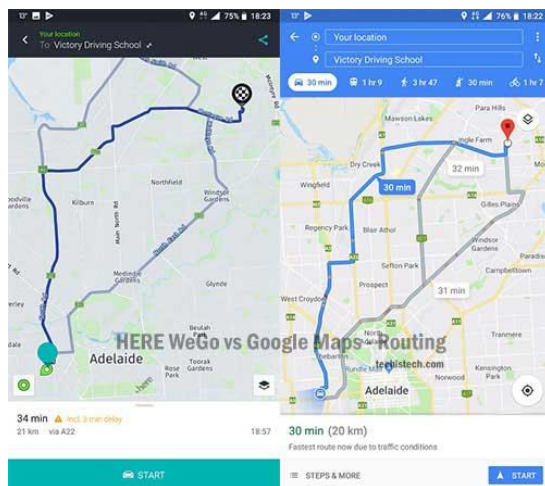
13° 75% 18:23
Your location
To Victory Driving School
Kilburn
Northfield
Windsor Gardens
Medindie Gardens
Glynde
Adelaide
Rose Park
Burnside
34 min incl. 3 min delay
21 km via A22
18:57
START

13° 76% 18:22
Your location
Victory Driving School
30 min
1 hr 9
3 hr 47
30 min
1 hr 7
Para Hills
Mawson Lakes
Ingle Farm
Dry Creek
Wingfield
30 min
32 min
Gilles Plains
Regency Park
Blair Athol
Windsor Gardens
Sefton Park
Campbelltown
Prospect
31 min
West Croydon
Adelaide
Norwood
30 min (20 km)
Fastest route now due to traffic conditions
STEPS & MORE
START

HERE WeGo vs Google Maps Routing
techlistech.com